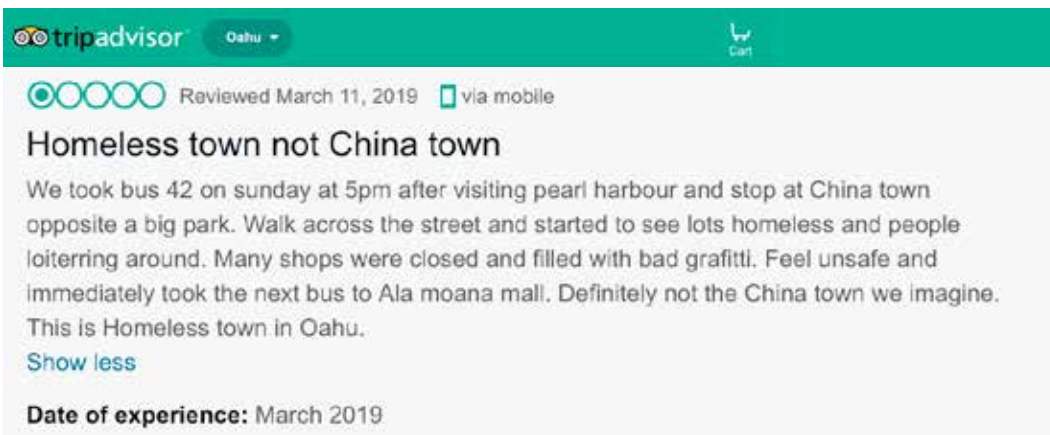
tripadvisor Oahu

Cart

Reviewed March 11, 2019 via mobile

Homeless town not China town

We took bus 42 on sunday at 5pm after visiting pearl harbour and stop at China town opposite a big park. Walk across the street and started to see lots homeless and people loiterring around. Many shops were closed and filled with bad grafitti. Feel unsafe and immediately took the next bus to Ala moana mall. Definitely not the China town we imagine. This is Homeless town in Oahu.

Show less

Date of experience: March 2019